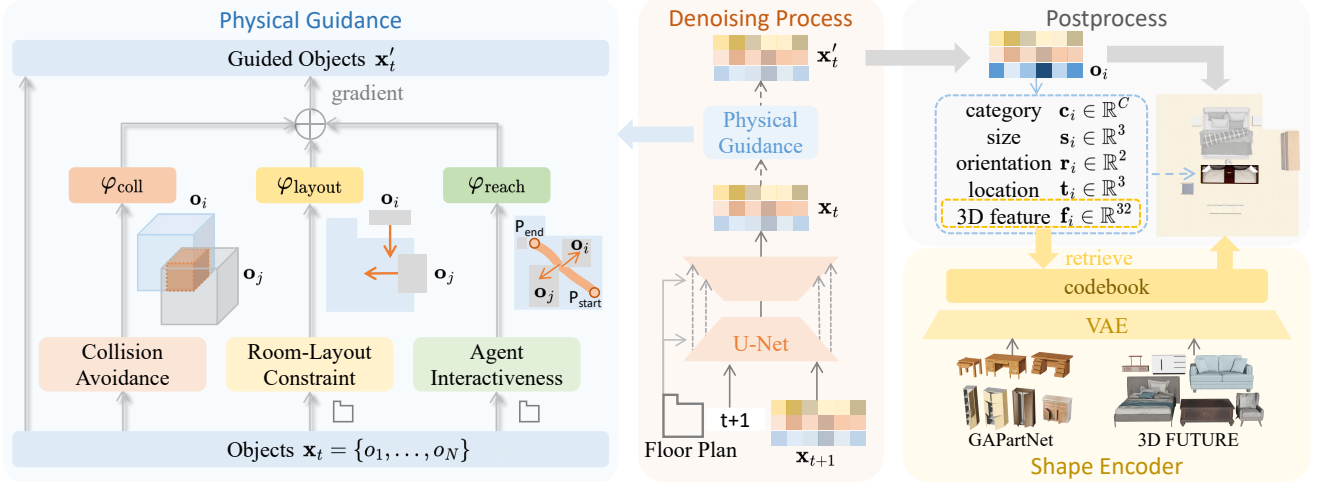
Physical Guidance

Guided Objects $\mathbf{x}_t'$

gradient

$\varphi_{\text{coll}}$

$\mathbf{o}_i$

$\mathbf{o}_j$

$\varphi_{\text{layout}}$

$\mathbf{o}_i$

$\mathbf{o}_j$

$\varphi_{\text{reach}}$

P$_{\text{end}}$

$\mathbf{o}_i$

$\mathbf{o}_j$

P$_{\text{start}}$

Collision Avoidance

Room-Layout Constraint

Agent Interactiveness

Objects $\mathbf{x}_t = \{o_1, \ldots, o_N\}$

Denoising Process

$\mathbf{x}_t'$

Physical Guidance

$\mathbf{x}_t$

U-Net

t+1

Floor Plan

$\mathbf{x}_{t+1}$

Postprocess

$\mathbf{o}_i$

category $\mathbf{c}_i \in \mathbb{R}^C$
size $\mathbf{s}_i \in \mathbb{R}^3$
orientation $\mathbf{r}_i \in \mathbb{R}^2$
location $\mathbf{t}_i \in \mathbb{R}^3$
3D feature $\mathbf{f}_i \in \mathbb{R}^{32}$

retrieve

codebook

VAE

GAPartNet

3D FUTURE

Shape Encoder